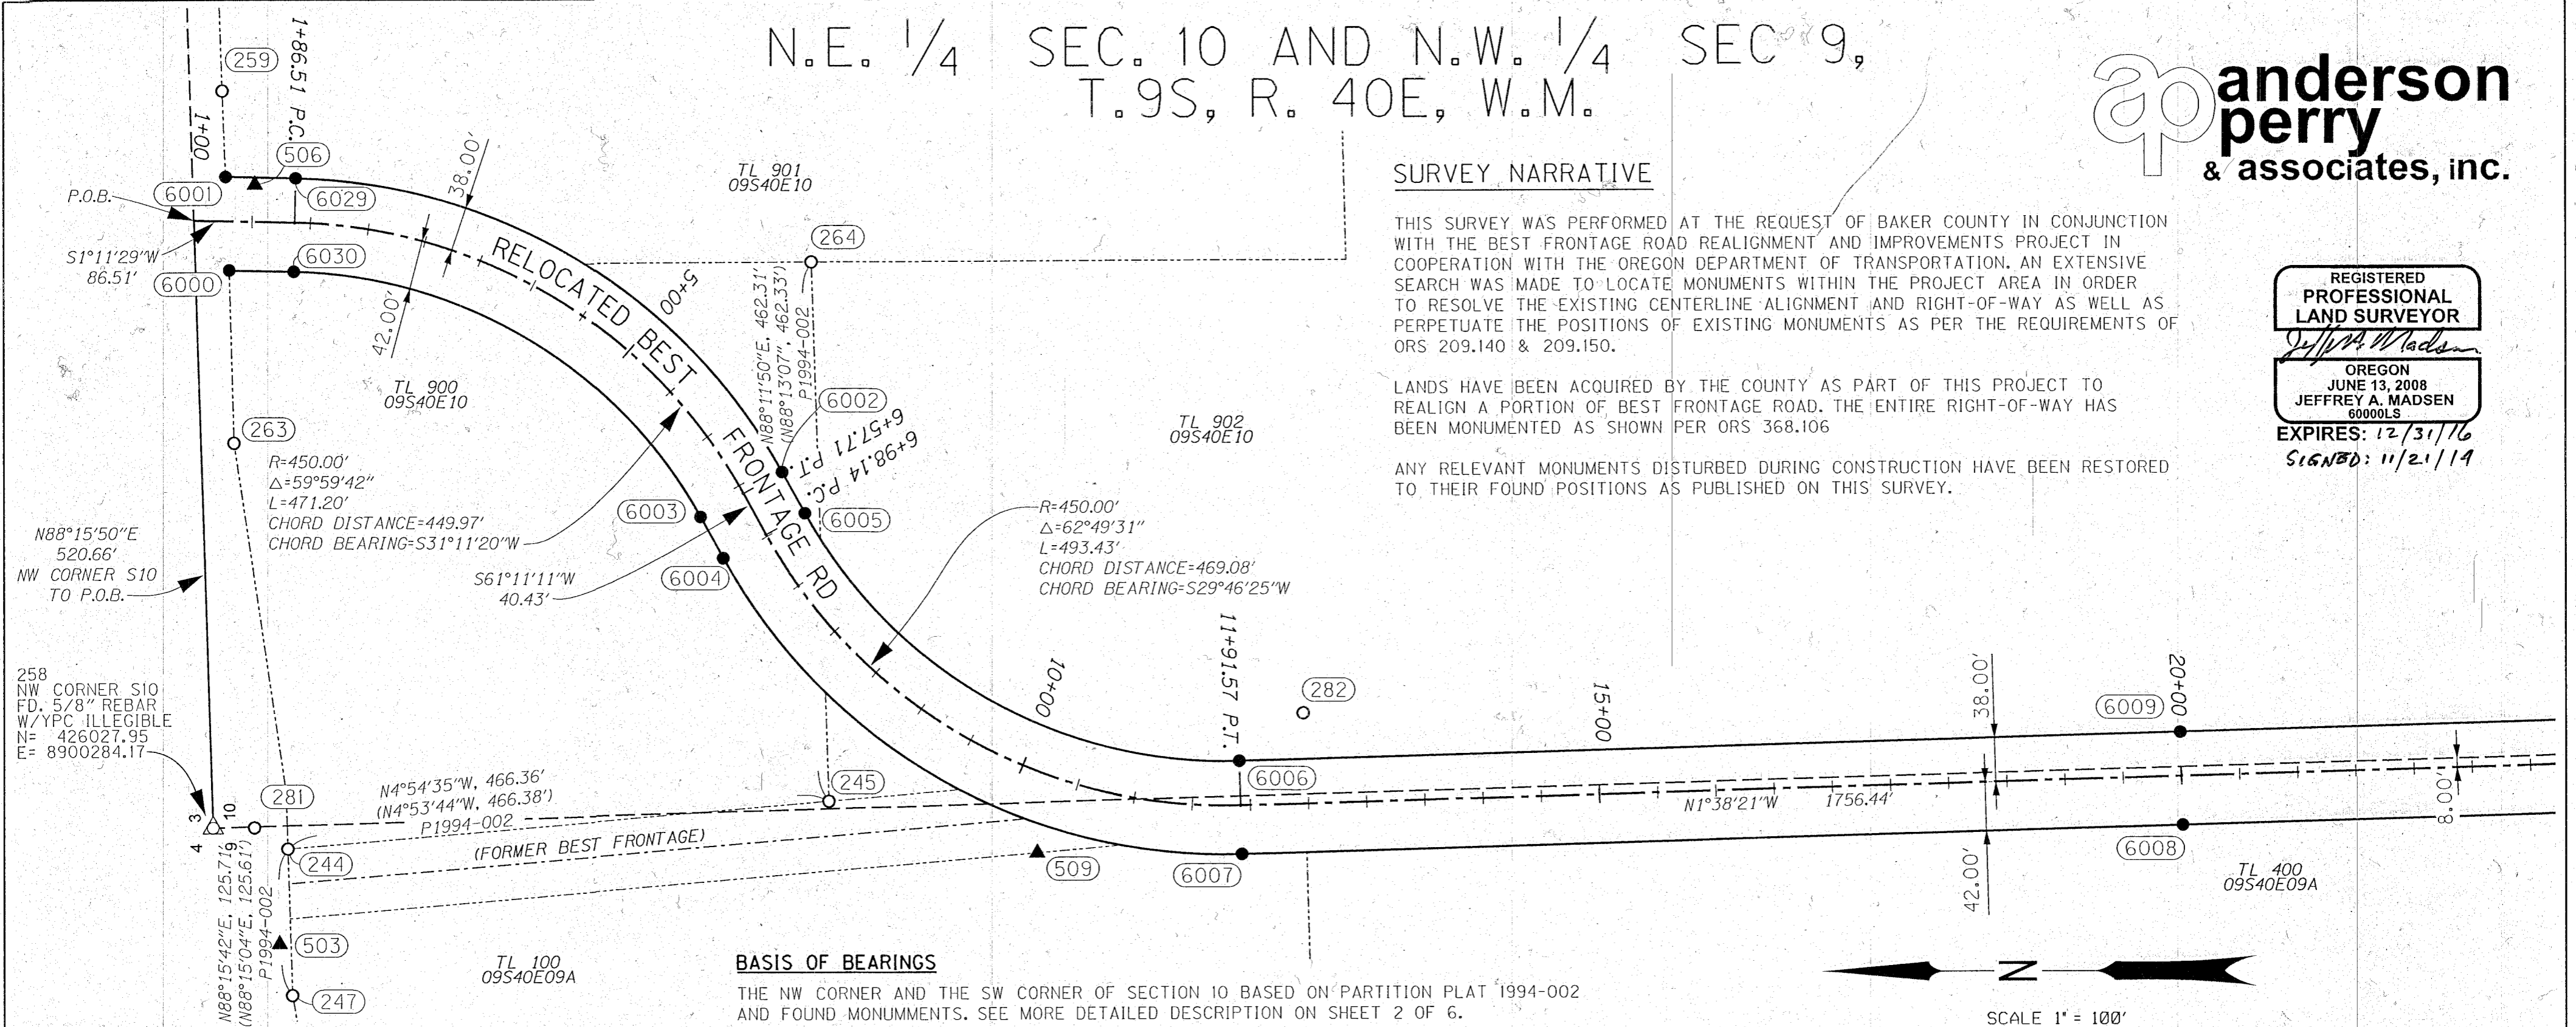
N.E. 1/4 SEC. 10 AND N.W. 1/4 SEC 9, T.9S, R. 40E, W.M.

anderson perry & associates, inc.

SURVEY NARRATIVE

THIS SURVEY WAS PERFORMED AT THE REQUEST OF BAKER COUNTY IN CONJUNCTION WITH THE BEST FRONTAGE ROAD REALIGNMENT AND IMPROVEMENTS PROJECT IN COOPERATION WITH THE OREGON DEPARTMENT OF TRANSPORTATION. AN EXTENSIVE SEARCH WAS MADE TO LOCATE MONUMENTS WITHIN THE PROJECT AREA IN ORDER TO RESOLVE THE EXISTING CENTERLINE ALIGNMENT AND RIGHT-OF-WAY AS WELL AS PERPETUATE THE POSITIONS OF EXISTING MONUMENTS AS PER THE REQUIREMENTS OF ORS 209.140 & 209.150.

LANDS HAVE BEEN ACQUIRED BY THE COUNTY AS PART OF THIS PROJECT TO REALIGN A PORTION OF BEST FRONTAGE ROAD. THE ENTIRE RIGHT-OF-WAY HAS BEEN MONUMENTED AS SHOWN PER ORS 368.106

ANY RELEVANT MONUMENTS DISTURBED DURING CONSTRUCTION HAVE BEEN RESTORED TO THEIR FOUND POSITIONS AS PUBLISHED ON THIS SURVEY.

REGISTERED PROFESSIONAL LAND SURVEYOR
Jeffrey A. Madsen
OREGON JUNE 13, 2008 JEFFREY A. MADSEN 60000LS
EXPIRES: 12/31/16
SIGNED: 11/21/14

259
1+86.51 P.C.
1+00
506
6001
P.O.B.
6029
38.00'
S1°11'29"W 86.51'
6030
6000
RELOCATED BEST FRONTAGE RD
TL 901 09S40E10
264
5+00
42.00'
N88°11'50"E, 462.31' (N88°13'07", 462.33') P1994-002
TL 900 09S40E10
6002
6+57.71 P.T.
6+98.14 P.C.
263
TL 902 09S40E10
R=450.00'
Δ=59°59'42"
L=471.20'
CHORD DISTANCE=449.97'
CHORD BEARING=S31°11'20"W
6003
6005
N88°15'50"E 520.66' NW CORNER S10 TO P.O.B.
S61°11'11"W 40.43'
6004
R=450.00'
Δ=62°49'31"
L=493.43'
CHORD DISTANCE=469.08'
CHORD BEARING=S29°46'25"W
11+91.57 P.T.
10+00
282
15+00
38.00'
20+00
6009
258 NW CORNER S10 FD. 5/8" REBAR W/YPC ILLEGIBLE N= 426027.95 E= 8900284.17
3 10 4
281
N4°54'35"W, 466.36' (N4°53'44"W, 466.38') P1994-002
245
6006
N1°38'21"W 1756.44'
8.00'
244
(FORMER BEST FRONTAGE)
509
6007
6008
42.00'
TL 400 09S40E09A
N88°15'42"E, 125.71' (N88°15'04"E, 125.61') P1994-002
503
247
TL 100 09S40E09A

BASIS OF BEARINGS
THE NW CORNER AND THE SW CORNER OF SECTION 10 BASED ON PARTITION PLAT 1994-002 AND FOUND MONUMMENTS. SEE MORE DETAILED DESCRIPTION ON SHEET 2 OF 6.

N
SCALE 1" = 100'